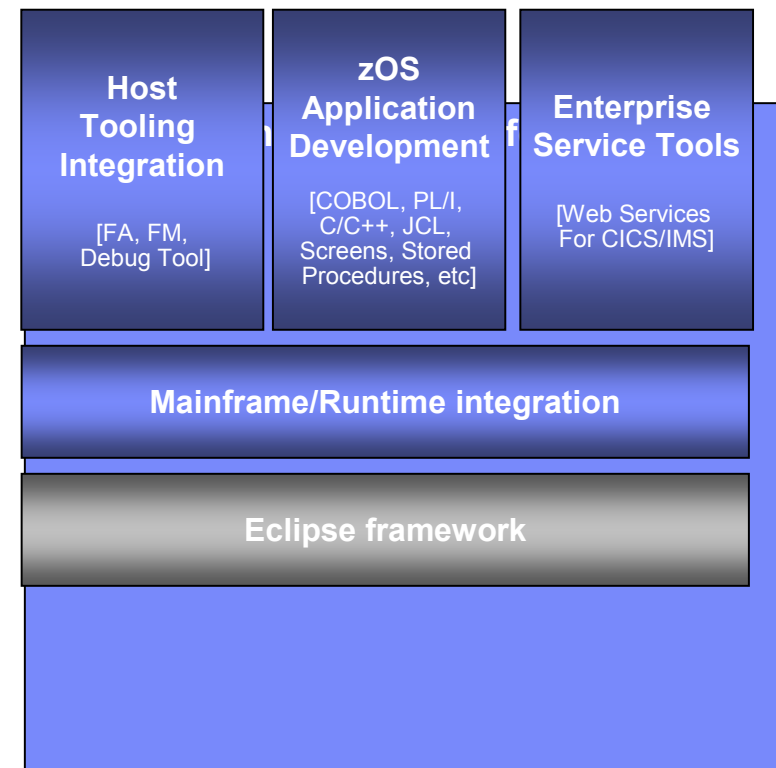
Host Tooling Integration

[FA, FM, Debug Tool]

zOS Application Development

[COBOL, PL/I, C/C++, JCL, Screens, Stored Procedures, etc]

Enterprise Service Tools

[Web Services For CICS/IMS]

Mainframe/Runtime integration

Eclipse framework